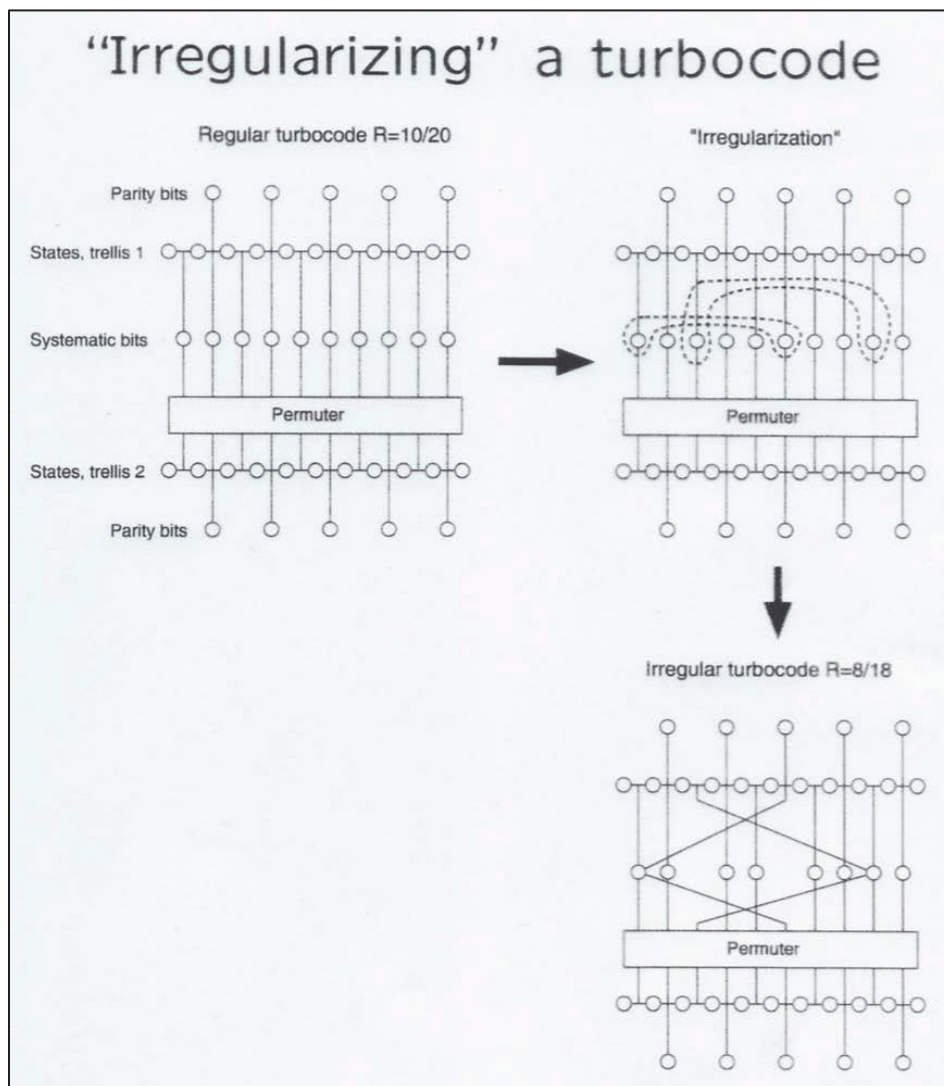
"Irregularizing" a turbocode

Regular turbocode R=10/20

Parity bits

States, trellis 1

Systematic bits

Permuter

States, trellis 2

Parity bits

"Irregularization"

Permuter

Irregular turbocode R=8/18

Permuter